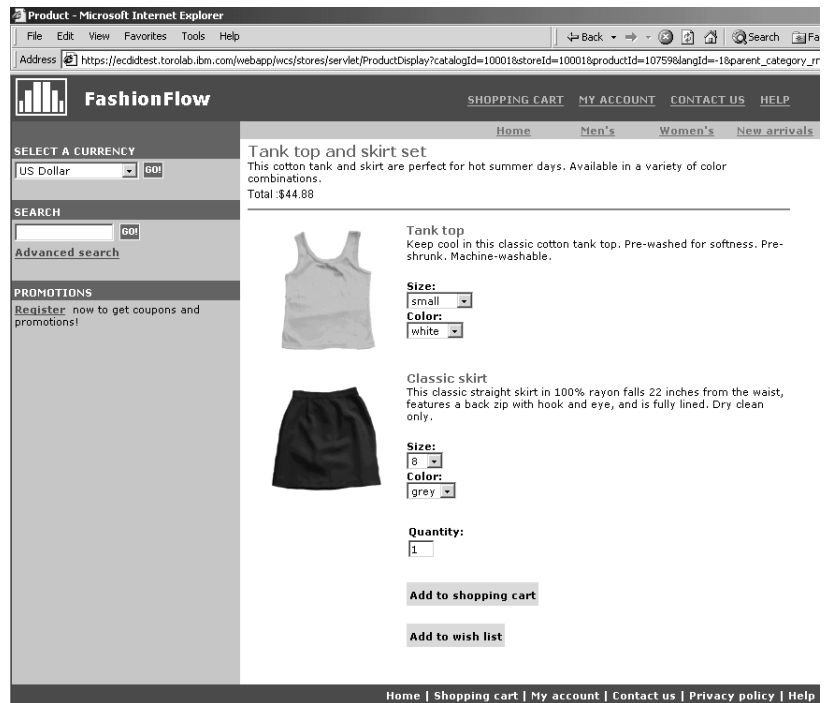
Product - Microsoft Internet Explorer

File Edit View Favorites Tools Help

Back Search Fa

Address https://ecdidtest.torolab.ibm.com/webapp/wcs/stores/servlet/ProductDisplay?catalogId=10001&storeId=10001&productId=10759&langId=-1&parent_category_rn

FashionFlow

SHOPPING CART MY ACCOUNT CONTACT US HELP

Home Men's Women's New arrivals

SELECT A CURRENCY

US Dollar GO!

SEARCH

GO!

Advanced search

PROMOTIONS

Register now to get coupons and promotions!

Tank top and skirt set

This cotton tank and skirt are perfect for hot summer days. Available in a variety of color combinations.

Total :$44.88

Tank top

Keep cool in this classic cotton tank top. Pre-washed for softness. Preshrunk. Machine-washable.

Size:
small

Color:
white

Classic skirt

This classic straight skirt in 100% rayon falls 22 inches from the waist, features a back zip with hook and eye, and is fully lined. Dry clean only.

Size:
8

Color:
grey

Quantity:
1

Add to shopping cart

Add to wish list

Home | Shopping cart | My account | Contact us | Privacy policy | Help